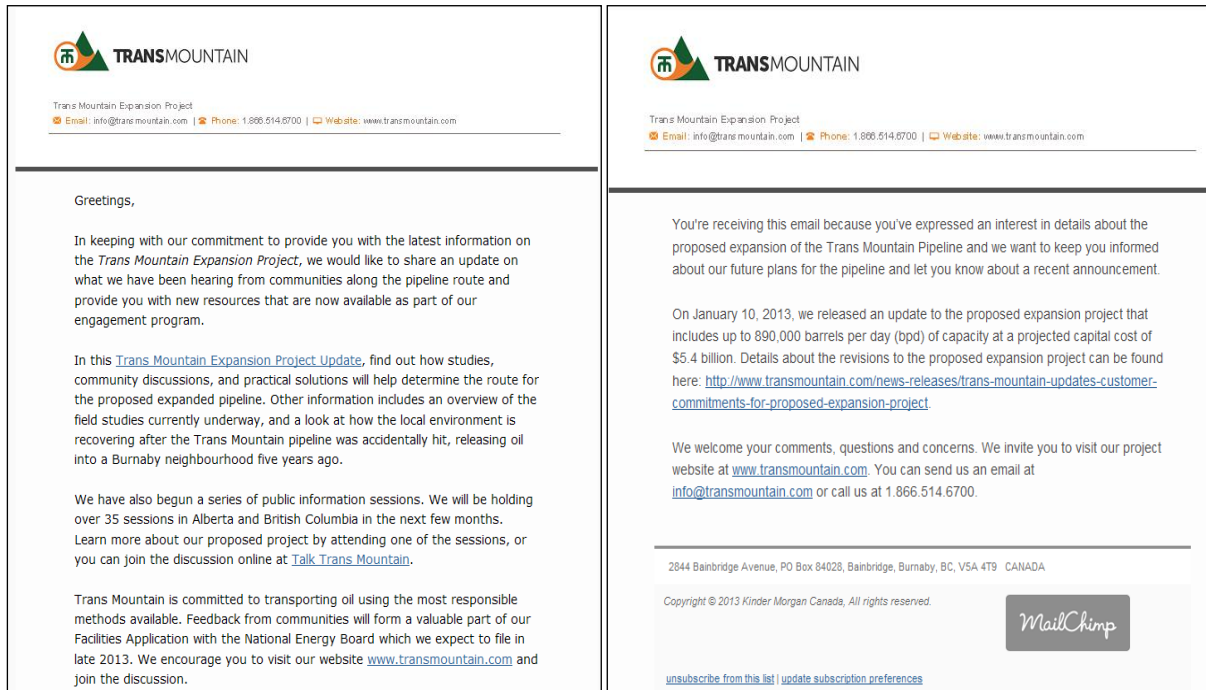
TRANSMOUNTAIN

Trans Mountain Expansion Project
Email: info@transmountain.com | Phone: 1.866.514.6700 | Website: www.transmountain.com

Greetings,

In keeping with our commitment to provide you with the latest information on the *Trans Mountain Expansion Project*, we would like to share an update on what we have been hearing from communities along the pipeline route and provide you with new resources that are now available as part of our engagement program.

In this Trans Mountain Expansion Project Update, find out how studies, community discussions, and practical solutions will help determine the route for the proposed expanded pipeline. Other information includes an overview of the field studies currently underway, and a look at how the local environment is recovering after the Trans Mountain pipeline was accidentally hit, releasing oil into a Burnaby neighbourhood five years ago.

We have also begun a series of public information sessions. We will be holding over 35 sessions in Alberta and British Columbia in the next few months. Learn more about our proposed project by attending one of the sessions, or you can join the discussion online at Talk Trans Mountain.

Trans Mountain is committed to transporting oil using the most responsible methods available. Feedback from communities will form a valuable part of our Facilities Application with the National Energy Board which we expect to file in late 2013. We encourage you to visit our website www.transmountain.com and join the discussion.

TRANSMOUNTAIN

Trans Mountain Expansion Project
Email: info@transmountain.com | Phone: 1.866.514.6700 | Website: www.transmountain.com

You're receiving this email because you've expressed an interest in details about the proposed expansion of the Trans Mountain Pipeline and we want to keep you informed about our future plans for the pipeline and let you know about a recent announcement.

On January 10, 2013, we released an update to the proposed expansion project that includes up to 890,000 barrels per day (bpd) of capacity at a projected capital cost of $5.4 billion. Details about the revisions to the proposed expansion project can be found here: http://www.transmountain.com/news-releases/trans-mountain-updates-customer-commitments-for-proposed-expansion-project.

We welcome your comments, questions and concerns. We invite you to visit our project website at www.transmountain.com. You can send us an email at info@transmountain.com or call us at 1.866.514.6700.

2844 Bainbridge Avenue, PO Box 84028, Bainbridge, Burnaby, BC, V5A 4T9 CANADA

Copyright © 2013 Kinder Morgan Canada, All rights reserved.

MailChimp

unsubscribe from this list | update subscription preferences